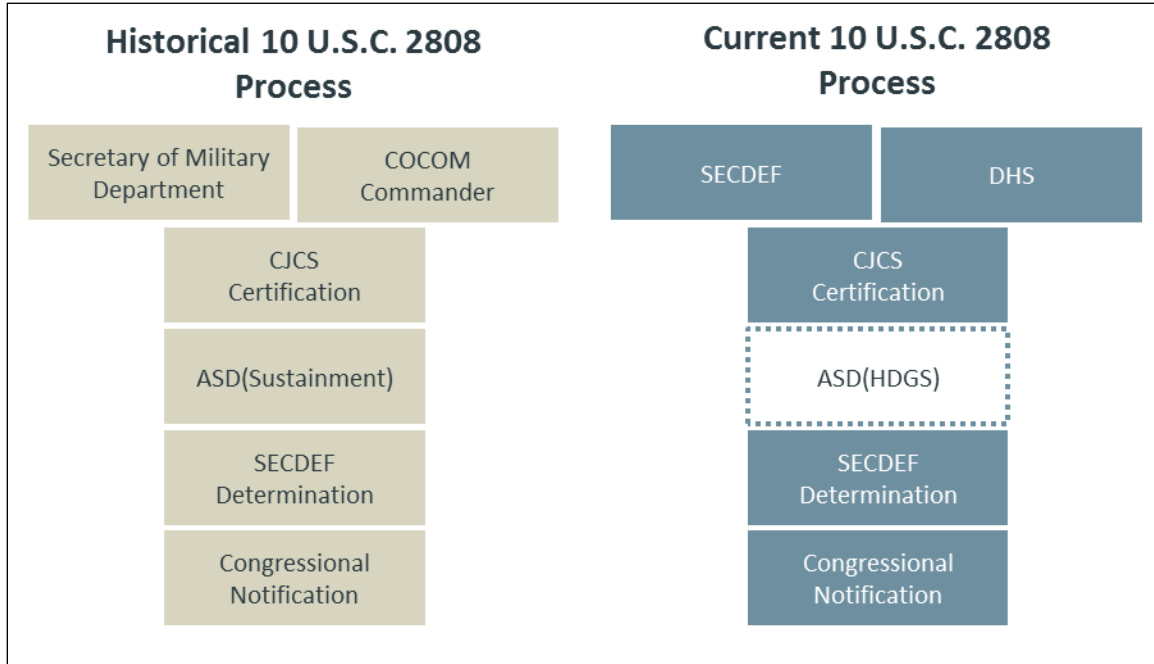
Historical 10 U.S.C. 2808 Process

Secretary of Military Department

COCOM Commander

CJCS Certification

ASD(Sustainment)

SECDEF Determination

Congressional Notification

Current 10 U.S.C. 2808 Process

SECDEF

DHS

CJCS Certification

ASD(HDGS)

SECDEF Determination

Congressional Notification